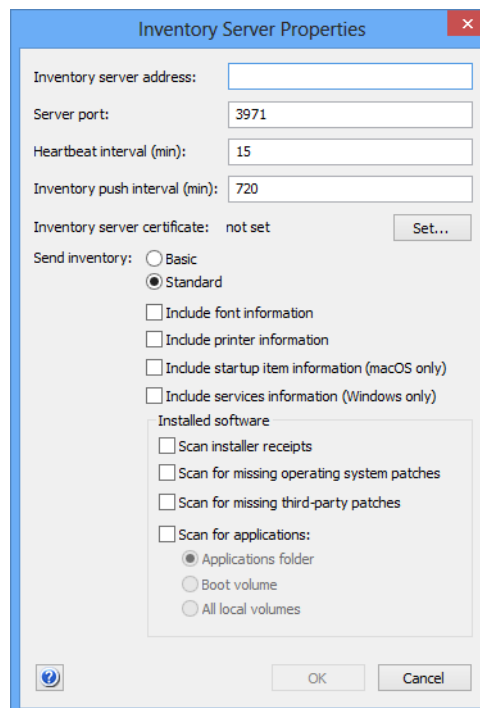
Inventory Server Properties

Inventory server address:

Server port: 3971

Heartbeat interval (min): 15

Inventory push interval (min): 720

Inventory server certificate: not set

Set...

Send inventory: Basic

Standard

Include font information

Include printer information

Include startup item information (macOS only)

Include services information (Windows only)

Installed software

Scan installer receipts

Scan for missing operating system patches

Scan for missing third-party patches

Scan for applications:

Applications folder

Boot volume

All local volumes

?

OK

Cancel